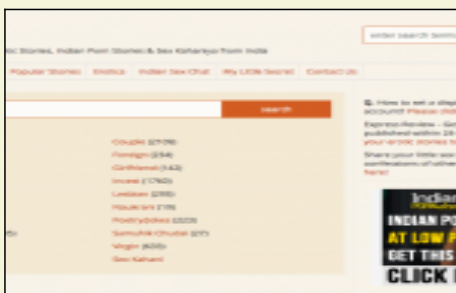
tic Stories, Indian Porn Stories & Sex Kahaniya from India

enter search term

Popular Stories | Erotica | Indian Sex Chat | My Little Secret | Contact Us

Search

Couple (2709)
Foreign (234)
Girlfriend (1143)
Incest (1760)
Lesbian (255)
Naukrani (178)
Poetry/Jokes (223)
Samuhik Chudai (217)
Virgin (630)
Sex Kahani

Q. How to let a disp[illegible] account? Please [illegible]

Express Review - Ge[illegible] published within 28 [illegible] your erotic stories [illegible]

Share your little sec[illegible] confessions of other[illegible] here!

Indian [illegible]

INDIAN PO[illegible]
AT LOW P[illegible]
GET THIS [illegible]
CLICK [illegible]